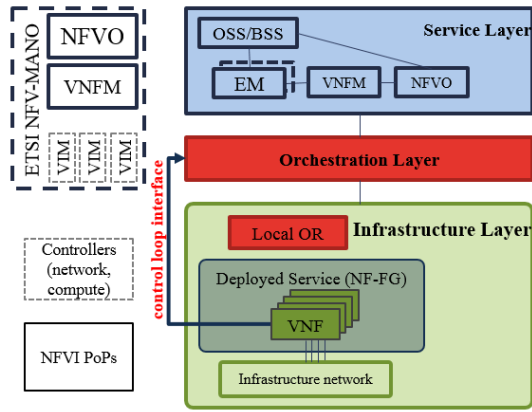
ETSI NFV-MANO

NFVO

VNFM

VIM

VIM

VIM

Controllers (network, compute)

NFVI PoPs

control loop interface

OSS/BSS

Service Layer

EM

VNFM

NFVO

Orchestration Layer

Local OR

Infrastructure Layer

Deployed Service (NF-FG)

VNF

Infrastructure network